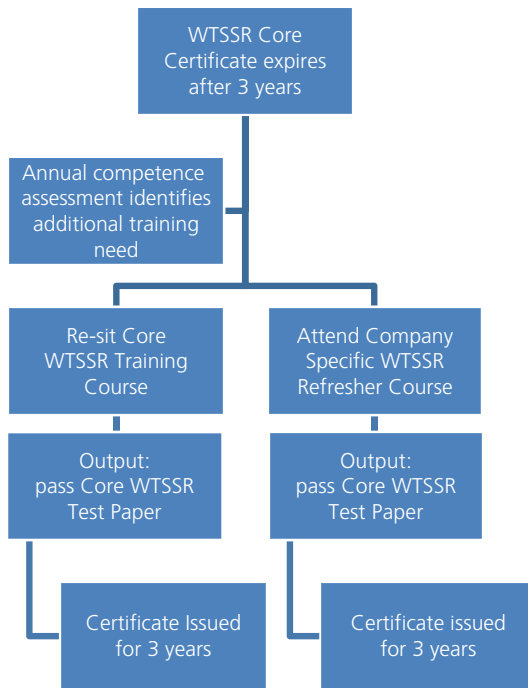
WTSSR Core Certificate expires after 3 years

Annual competence assessment identifies additional training need

Re-sit Core WTSSR Training Course

Output: pass Core WTSSR Test Paper

Certificate Issued for 3 years

Attend Company Specific WTSSR Refresher Course

Output: pass Core WTSSR Test Paper

Certificate issued for 3 years